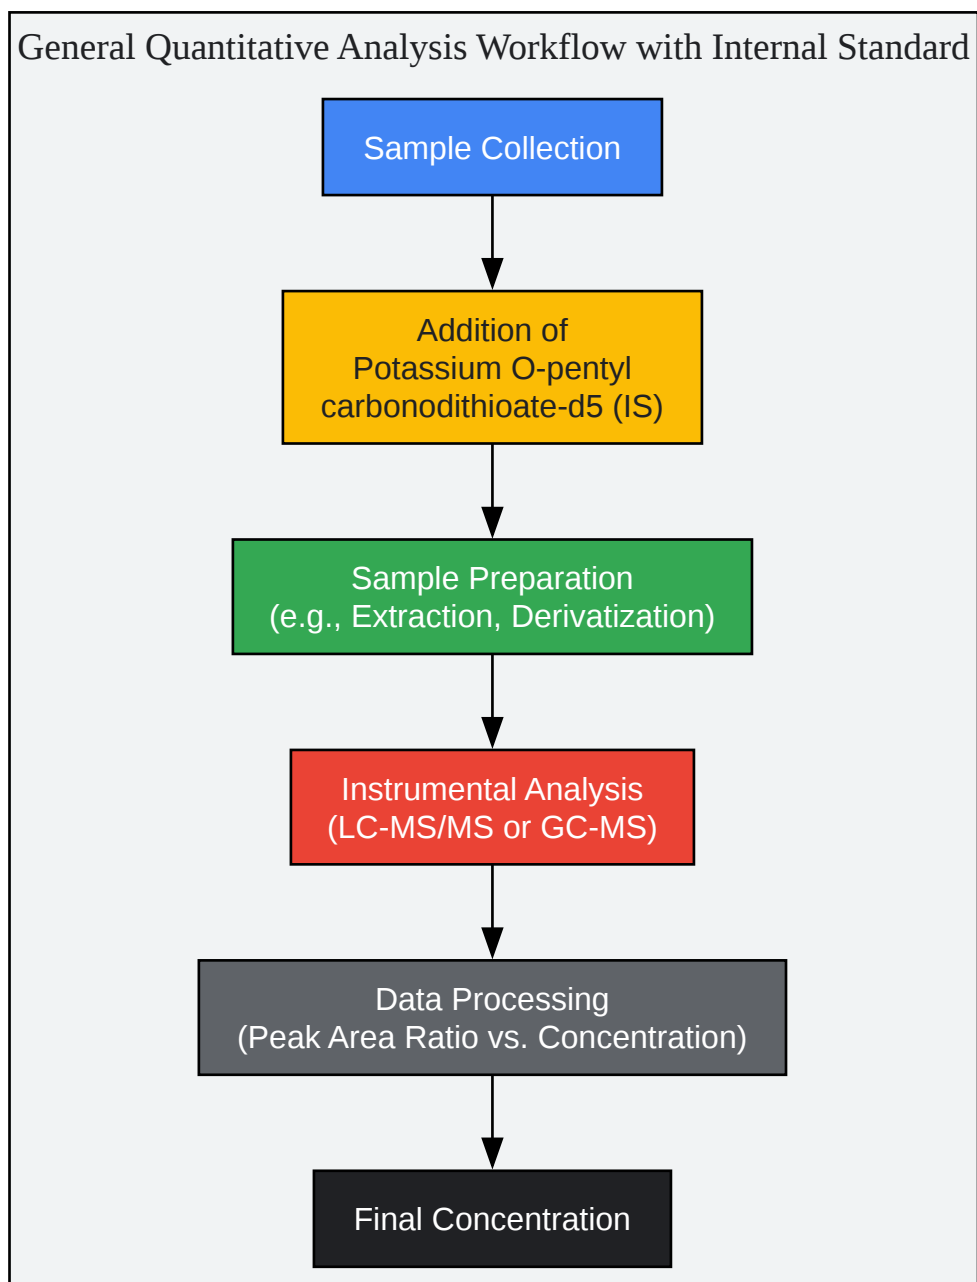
General Quantitative Analysis Workflow with Internal Standard

Sample Collection

Addition of Potassium O-pentyl carbonodithioate-d5 (IS)

Sample Preparation (e.g., Extraction, Derivatization)

Instrumental Analysis (LC-MS/MS or GC-MS)

Data Processing (Peak Area Ratio vs. Concentration)

Final Concentration